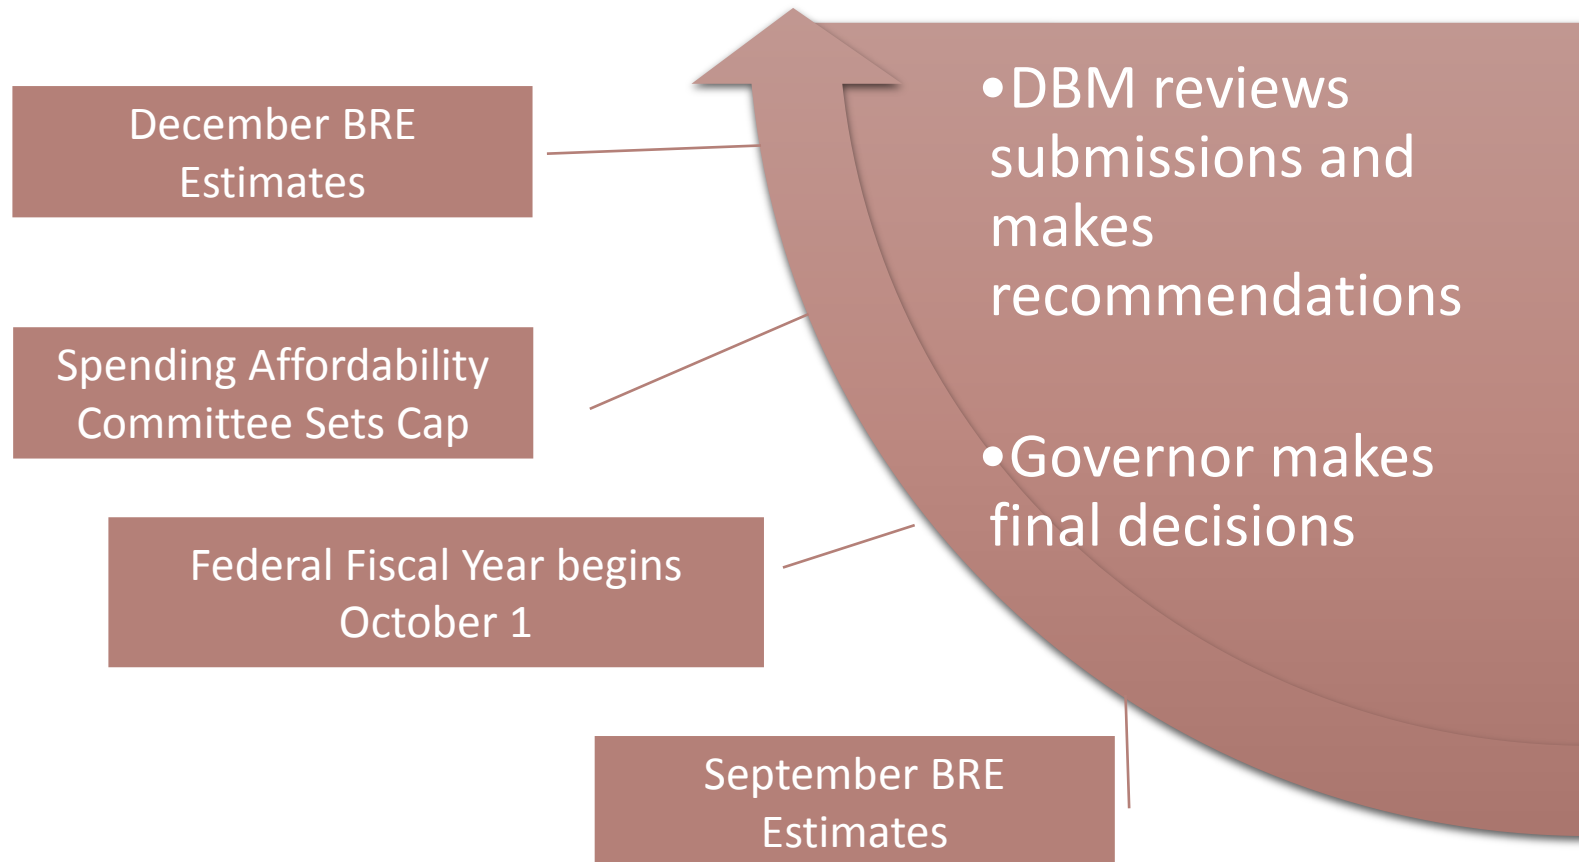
December BRE Estimates

Spending Affordability Committee Sets Cap

Federal Fiscal Year begins October 1

September BRE Estimates

•DBM reviews submissions and makes recommendations

•Governor makes final decisions